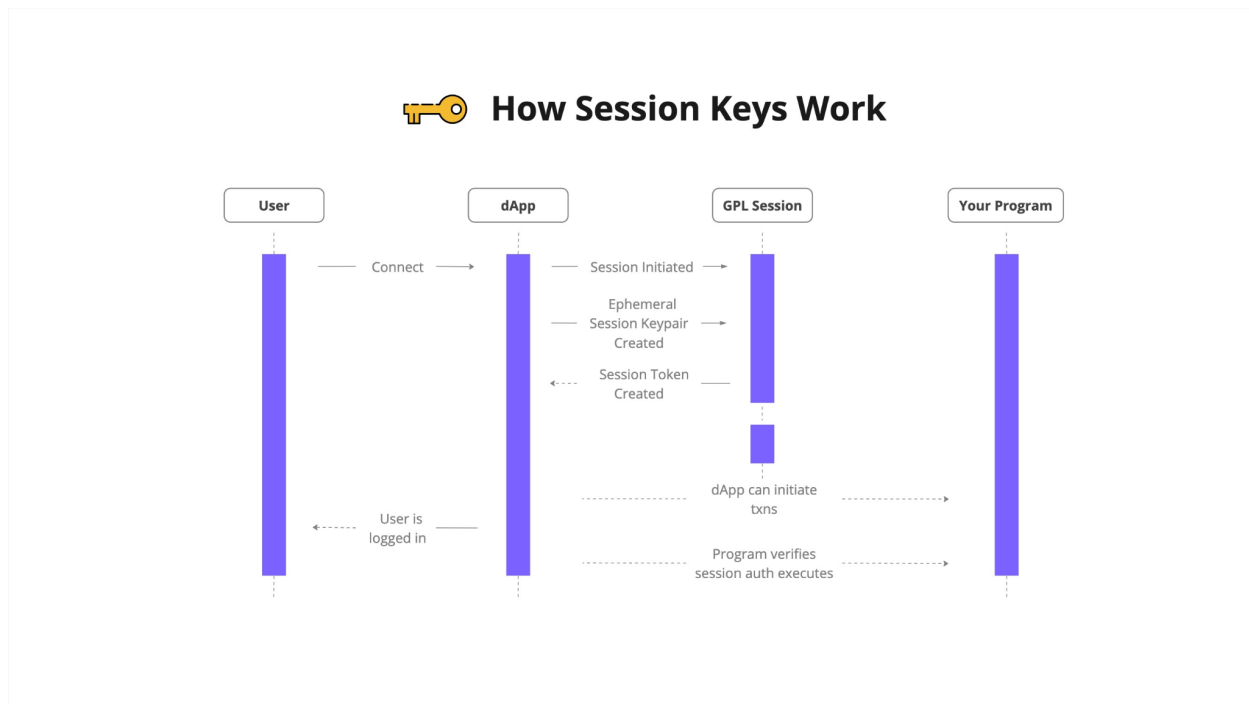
How Session Keys Work

User

dApp

GPL Session

Your Program

Connect

Session Initiated

Ephemeral Session Keypair Created

Session Token Created

dApp can initiate txns

User is logged in

Program verifies session auth executes